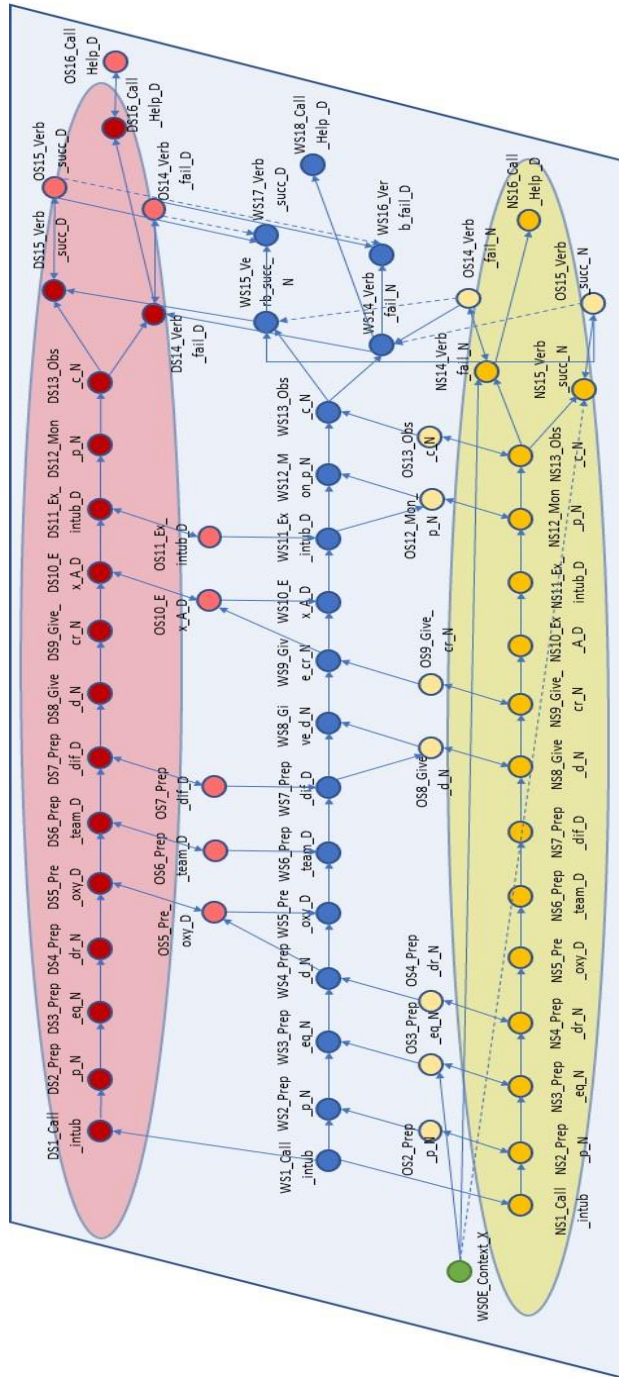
OS16_Call_Help_D
DS16_Call_Help_D
OS15_Verb_succ_D
OS14_Verb_fail_D
DS15_Verb_succ_D
DS14_Verb_fail_D
DS13_Obs_c_N
DS12_Mon_p_N
DS11_Ex_intub_D
DS10_Ex_A_D
DS9_Give_cr_N
DS8_Give_d_N
DS7_Prep_dif_D
DS6_Prep_team_D
DS5_Pre_oxy_D
DS4_Prep_dr_N
DS3_Prep_eq_N
DS2_Prep_p_N
DS1_Call_intub
OS11_Ex_intub_D
OS10_Ex_A_D
OS7_Prep_dif_D
OS6_Prep_team_D
OS5_Pre_oxy_D
WS18_Call_Help_D
WS17_Verb_succ_D
WS16_Verb_fail_D
WS15_Verb_succ_N
WS14_Verb_fail_N
WS13_Obs_c_N
WS12_Mon_p_N
WS11_Ex_intub_D
WS10_Ex_A_D
WS9_Give_cr_N
WS8_Give_d_N
WS7_Prep_dif_D
WS6_Prep_team_D
WS5_Pre_oxy_D
WS4_Prep_d_N
WS3_Prep_eq_N
WS2_Prep_p_N
WS1_Call_intub
WS0E_Context_X
OS14_Verb_fail_N
OS15_Verb_succ_N
OS13_Obs_c_N
OS12_Mon_p_N
OS9_Give_cr_N
OS8_Give_d_N
OS4_Prep_dr_N
OS3_Prep_eq_N
OS2_Prep_p_N
NS16_Call_Help_D
NS14_Verb_fail_N
NS15_Verb_succ_N
NS13_Obs_c_N
NS12_Mon_p_N
NS11_Ex_intub_D
NS10_Ex_A_D
NS9_Give_cr_N
NS8_Give_d_N
NS7_Prep_dif_D
NS6_Prep_team_D
NS5_Pre_oxy_D
NS4_Prep_dr_N
NS3_Prep_eq_N
NS2_Prep_p_N
NS1_Call_intub